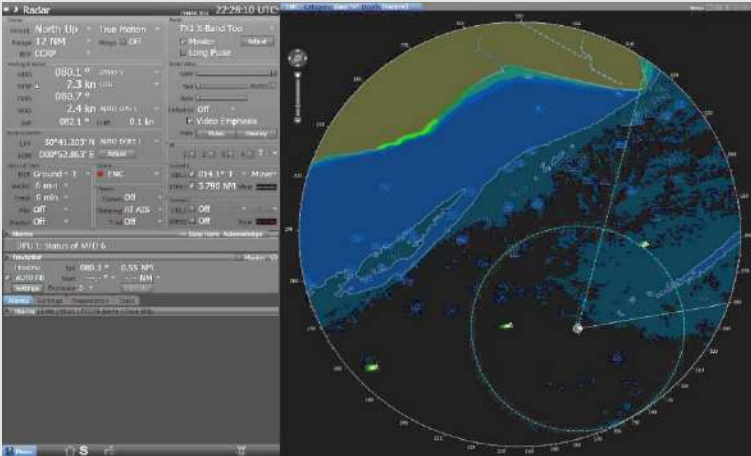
Radar
22:28:10 UTC
North Up
True Motion
Tx1 X-Band Top
12 NM
Off
CCRP
Master
Adjust
Long Pulse
080.1 °
7.3 kn
080.7 °
2.4 kn
082.1 °
0.1 kn
Off
Video Emphasis
50°41.203' N
000°52.863' E
Adjust
Ground - T
ENC
014.1 ° T
Moves
3.780 NM
6 min
Off
6 min
All AIS
Off
Off
Off
Off
Off
OPU 1: Status of MFD 6
080.3 °
0.55 NM
AUTO FB
Settings